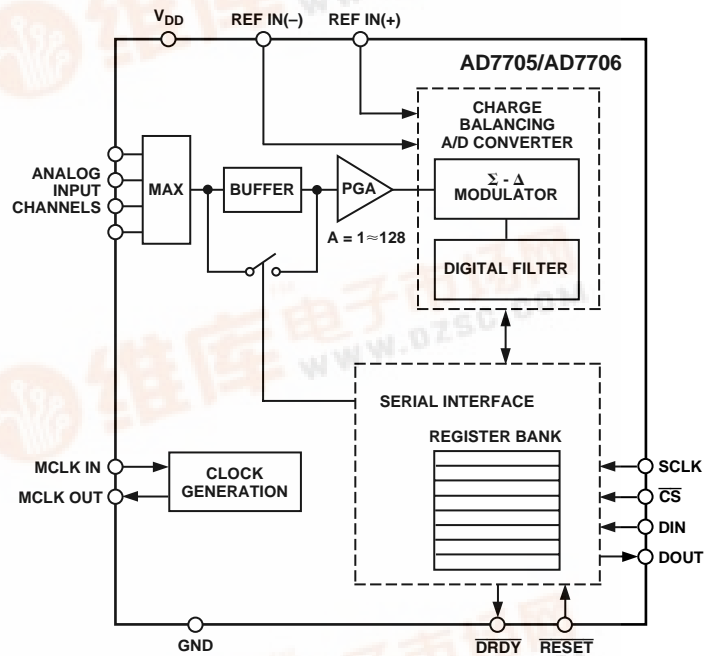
$V_{DD}$ REF IN(–) REF IN(+)

AD7705/AD7706

CHARGE BALANCING A/D CONVERTER

ANALOG INPUT CHANNELS

MAX

BUFFER

PGA

$\Sigma$ - $\Delta$ MODULATOR

A = 1≈128

DIGITAL FILTER

SERIAL INTERFACE

REGISTER BANK

MCLK IN

MCLK OUT

CLOCK GENERATION

SCLK

$\overline{CS}$

DIN

DOUT

GND

$\overline{DRDY}$ $\overline{RESET}$

WWW.DZSC.COM